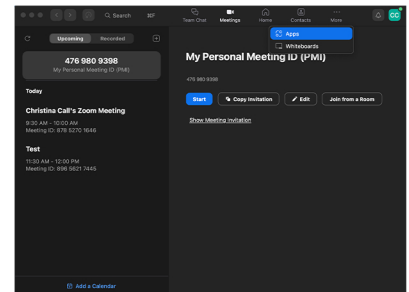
Search ⌘F

Team Chat Meetings Home Contacts More

CC

Upcoming Recorded

476 980 9398
My Personal Meeting ID (PMI)

Today

Christina Call's Zoom Meeting
9:30 AM - 10:00 AM
Meeting ID: 878 5270 1646

Test
11:30 AM - 12:00 PM
Meeting ID: 896 5621 7445

Add a Calendar

Apps
Whiteboards

My Personal Meeting ID (PMI)

476 980 9398

Start Copy Invitation Edit Join from a Room

Show Meeting Invitation